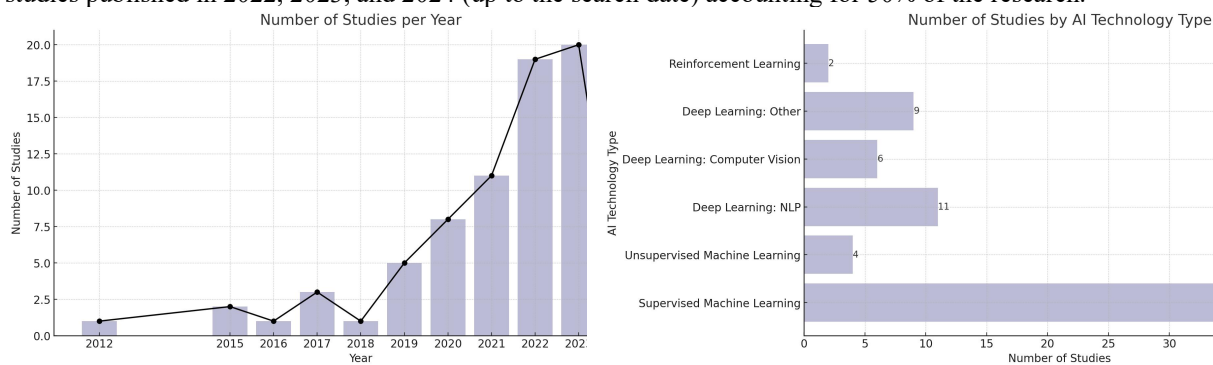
studies published in 2022, 2023, and 2024 (up to the search date) accounting for 50% of the research.

Number of Studies per Year

Number of Studies

20.0
17.5
15.0
12.5
10.0
7.5
5.0
2.5
0.0

2012 2015 2016 2017 2018 2019 2020 2021 2022 202

Year

Number of Studies by AI Technology Type

AI Technology Type

Reinforcement Learning 2
Deep Learning: Other 9
Deep Learning: Computer Vision 6
Deep Learning: NLP 11
Unsupervised Machine Learning 4
Supervised Machine Learning

0 5 10 15 20 25 30

Number of Studies